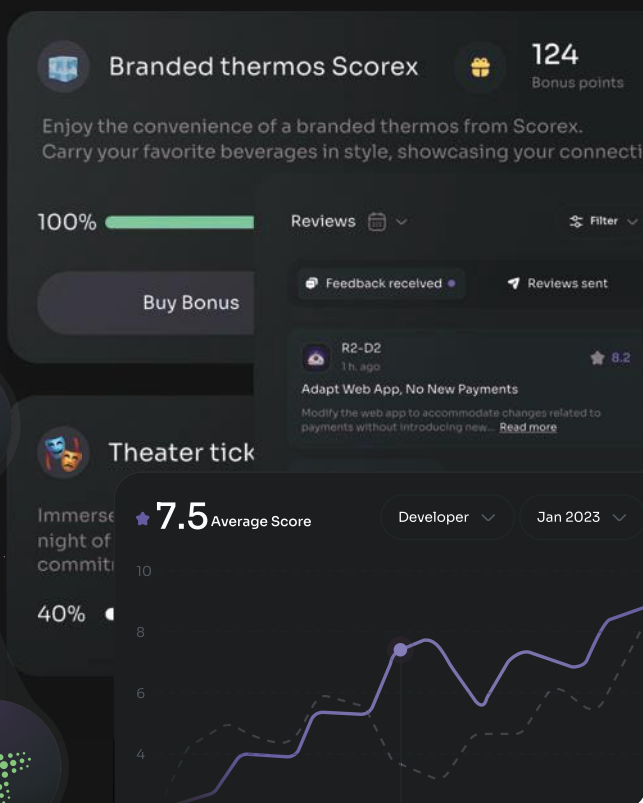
Branded thermos Scorex

124
Bonus points

Enjoy the convenience of a branded thermos from Scorex. Carry your favorite beverages in style, showcasing your connecti

100%

Buy Bonus

Reviews

Filter

Feedback received

Reviews sent

R2-D2
1 h. ago

8.2

Adapt Web App, No New Payments

Modify the web app to accommodate changes related to payments without introducing new... Read more

Theater tick

Immerse
night of
commit

40%

7.5 Average Score

Developer

Jan 2023

10
8
6
4